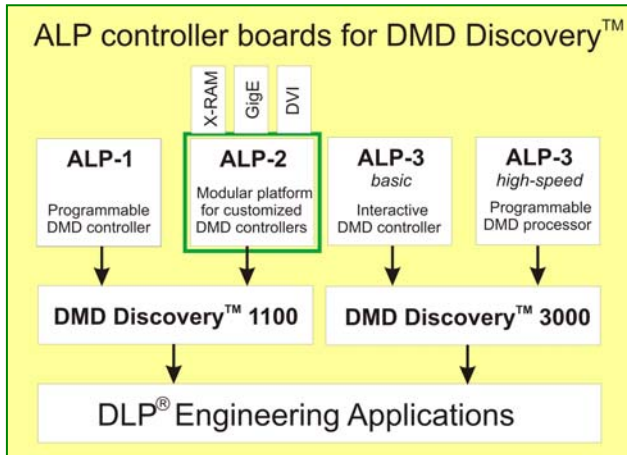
ALP controller boards for DMD Discovery™

X-RAM

GigE

DVI

ALP-1

Programmable DMD controller

ALP-2

Modular platform for customized DMD controllers

ALP-3
*basic*

Interactive DMD controller

ALP-3
*high-speed*

Programmable DMD processor

DMD Discovery™ 1100

DMD Discovery™ 3000

DLP® Engineering Applications